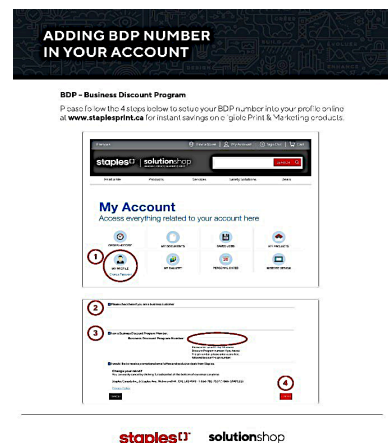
ADDING BDP NUMBER IN YOUR ACCOUNT

BDP – Business Discount Program

P ease fo low the 4 steps below to setup your BDP number into your profile online at www.staplesprint.ca for instant savings on e igible Print & Marketing products.

staples solutionshop

My Account

Access everything related to your account here

1

MY PROFILE

2

3

4

staples solutionshop